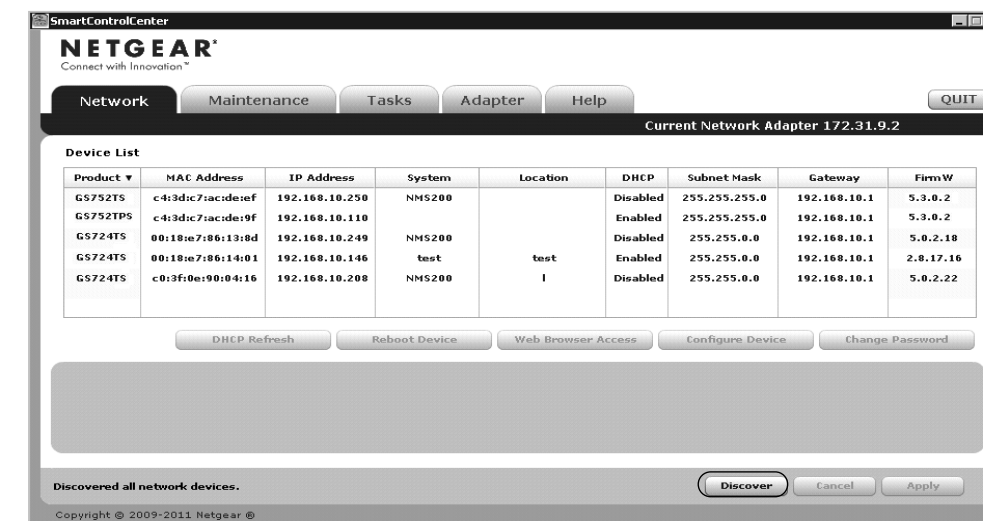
SmartControlCenter

NETGEAR®
Connect with Innovation™

Network | Maintenance | Tasks | Adapter | Help

QUIT

Current Network Adapter 172.31.9.2

Device List

| Product ▼ | MAC Address | IP Address | System | Location | DHCP | Subnet Mask | Gateway | FirmW |
|---|---|---|---|---|---|---|---|---|
| GS752TS | c4:3d:c7:ac:de:ef | 192.168.10.250 | NMS200 | | Disabled | 255.255.255.0 | 192.168.10.1 | 5.3.0.2 |
| GS752TPS | c4:3d:c7:ac:de:9f | 192.168.10.110 | | | Enabled | 255.255.255.0 | 192.168.10.1 | 5.3.0.2 |
| GS724TS | 00:18:e7:86:13:8d | 192.168.10.249 | NMS200 | | Disabled | 255.255.0.0 | 192.168.10.1 | 5.0.2.18 |
| GS724TS | 00:18:e7:86:14:01 | 192.168.10.146 | test | test | Enabled | 255.255.0.0 | 192.168.10.1 | 2.8.17.16 |
| GS724TS | c0:3f:0e:90:04:16 | 192.168.10.208 | NMS200 | l | Disabled | 255.255.0.0 | 192.168.10.1 | 5.0.2.22 |

DHCP Refresh | Reboot Device | Web Browser Access | Configure Device | Change Password

Discovered all network devices.

Discover | Cancel | Apply

Copyright © 2009-2011 Netgear ®